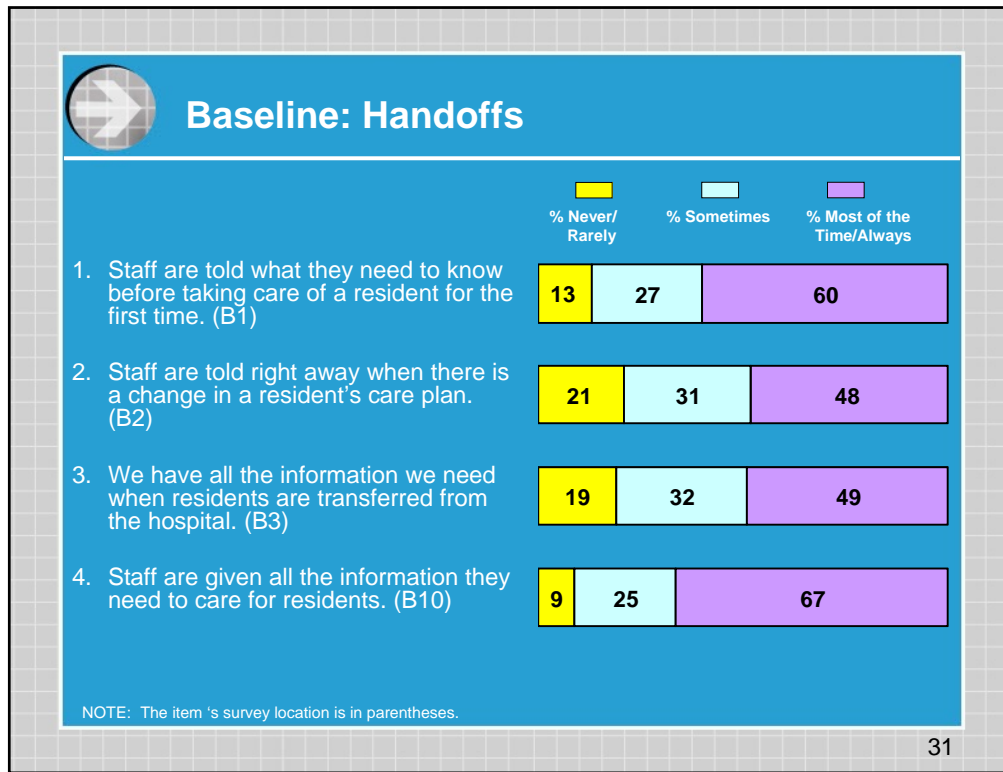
Baseline: Handoffs

% Never/ Rarely
% Sometimes
% Most of the Time/Always

1. Staff are told what they need to know before taking care of a resident for the first time. (B1)

13 27 60

2. Staff are told right away when there is a change in a resident's care plan. (B2)

21 31 48

3. We have all the information we need when residents are transferred from the hospital. (B3)

19 32 49

4. Staff are given all the information they need to care for residents. (B10)

9 25 67

NOTE: The item 's survey location is in parentheses.

31